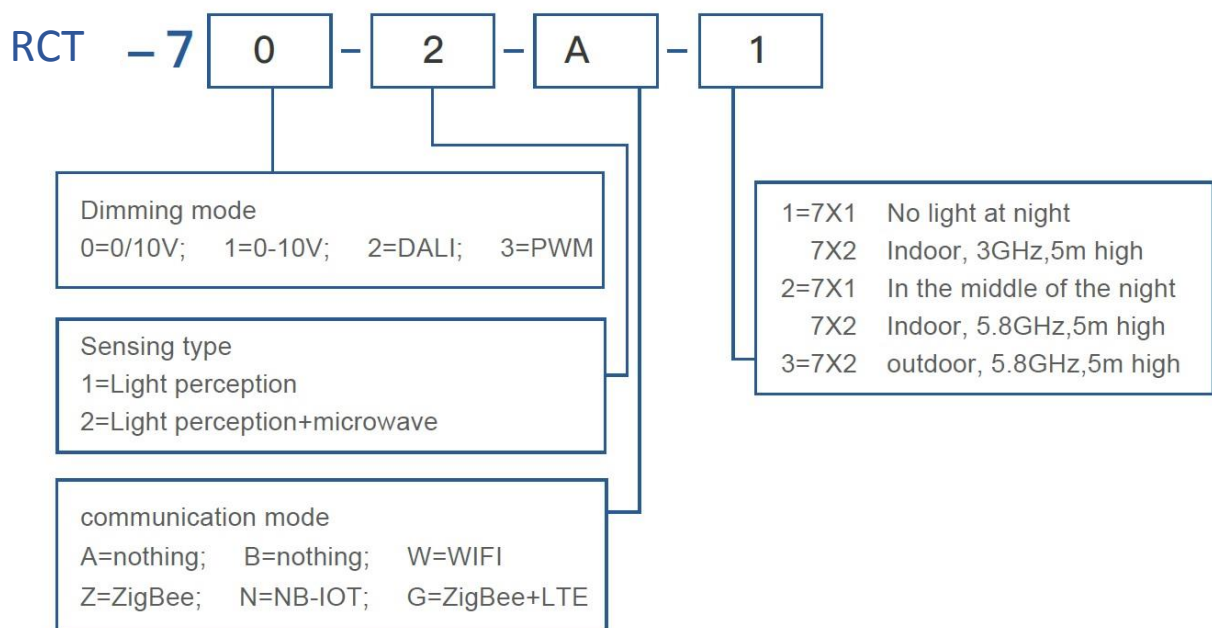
RCT –7 0 - 2 - A - 1

Dimming mode
0=0/10V; 1=0-10V; 2=DALI; 3=PWM

Sensing type
1=Light perception
2=Light perception+microwave

communication mode
A=nothing; B=nothing; W=WIFI
Z=ZigBee; N=NB-IOT; G=ZigBee+LTE

1=7X1 No light at night
7X2 Indoor, 3GHz,5m high
2=7X1 In the middle of the night
7X2 Indoor, 5.8GHz,5m high
3=7X2 outdoor, 5.8GHz,5m high